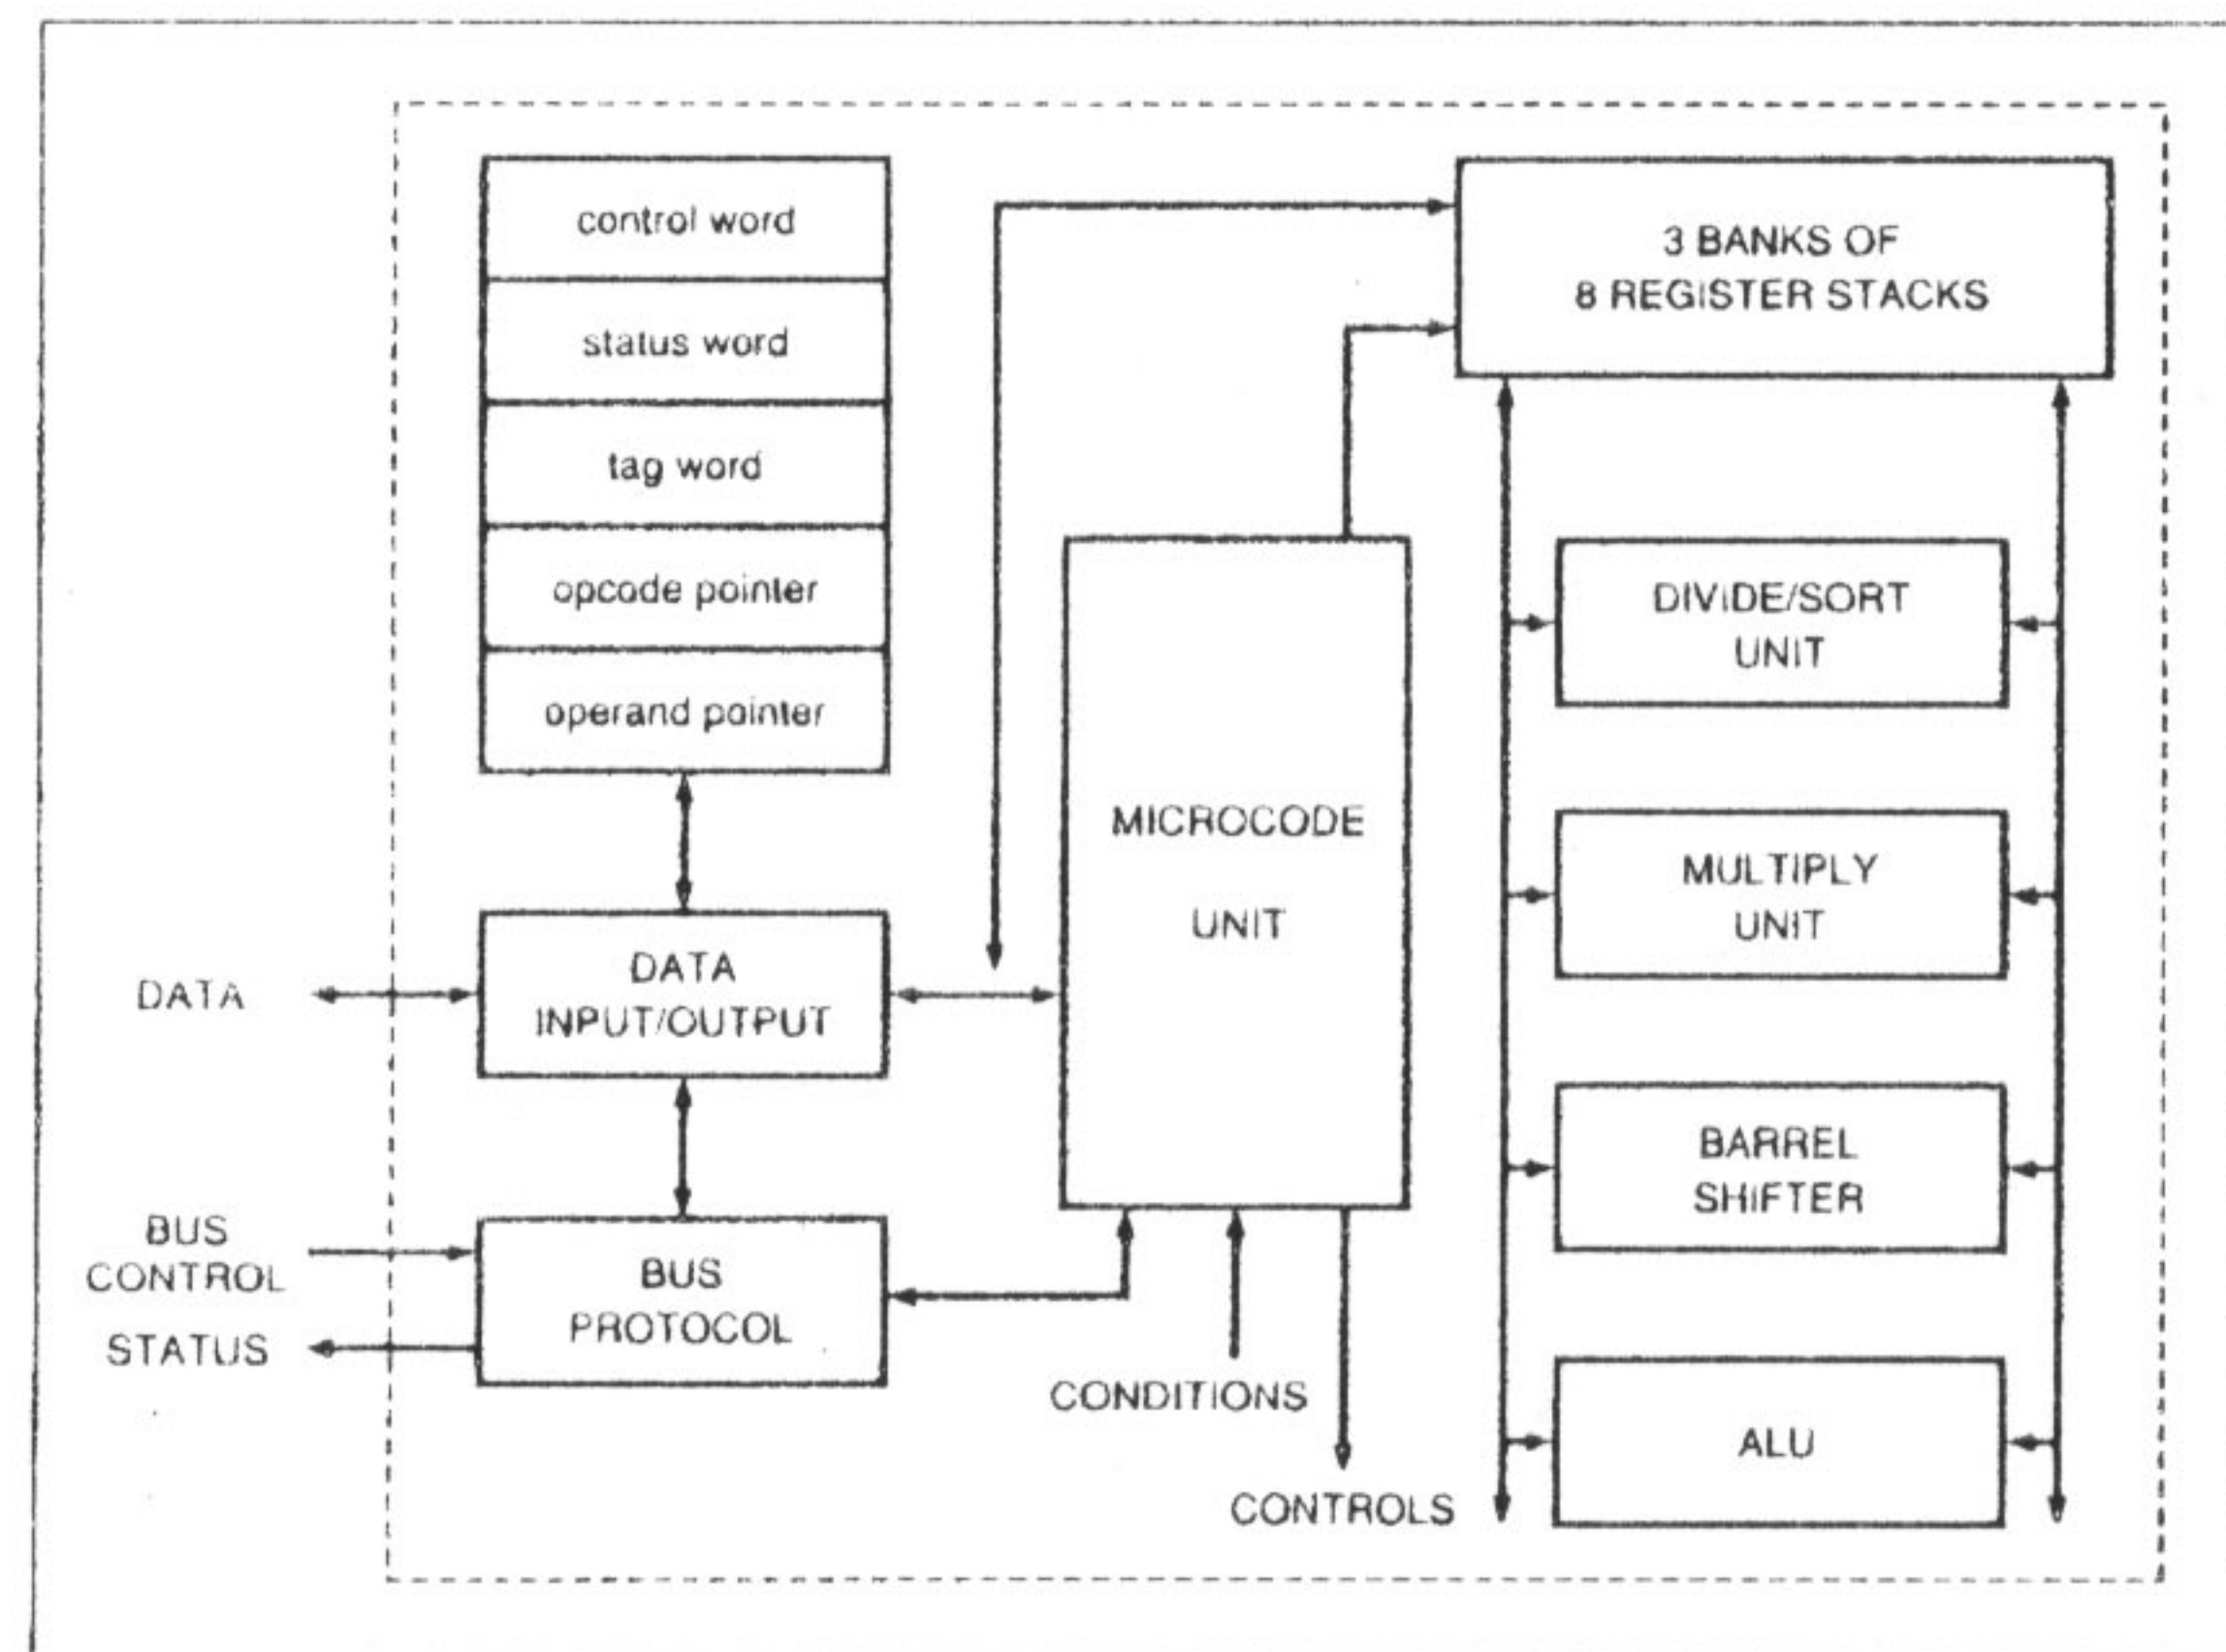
control word
status word
tag word
opcode pointer
operand pointer

3 BANKS OF
8 REGISTER STACKS

MICROCODE
UNIT

DIVIDE/SORT
UNIT

MULTIPLY
UNIT

BARREL
SHIFTER

ALU

DATA

DATA
INPUT/OUTPUT

BUS
CONTROL

STATUS

BUS
PROTOCOL

CONDITIONS

CONTROLS